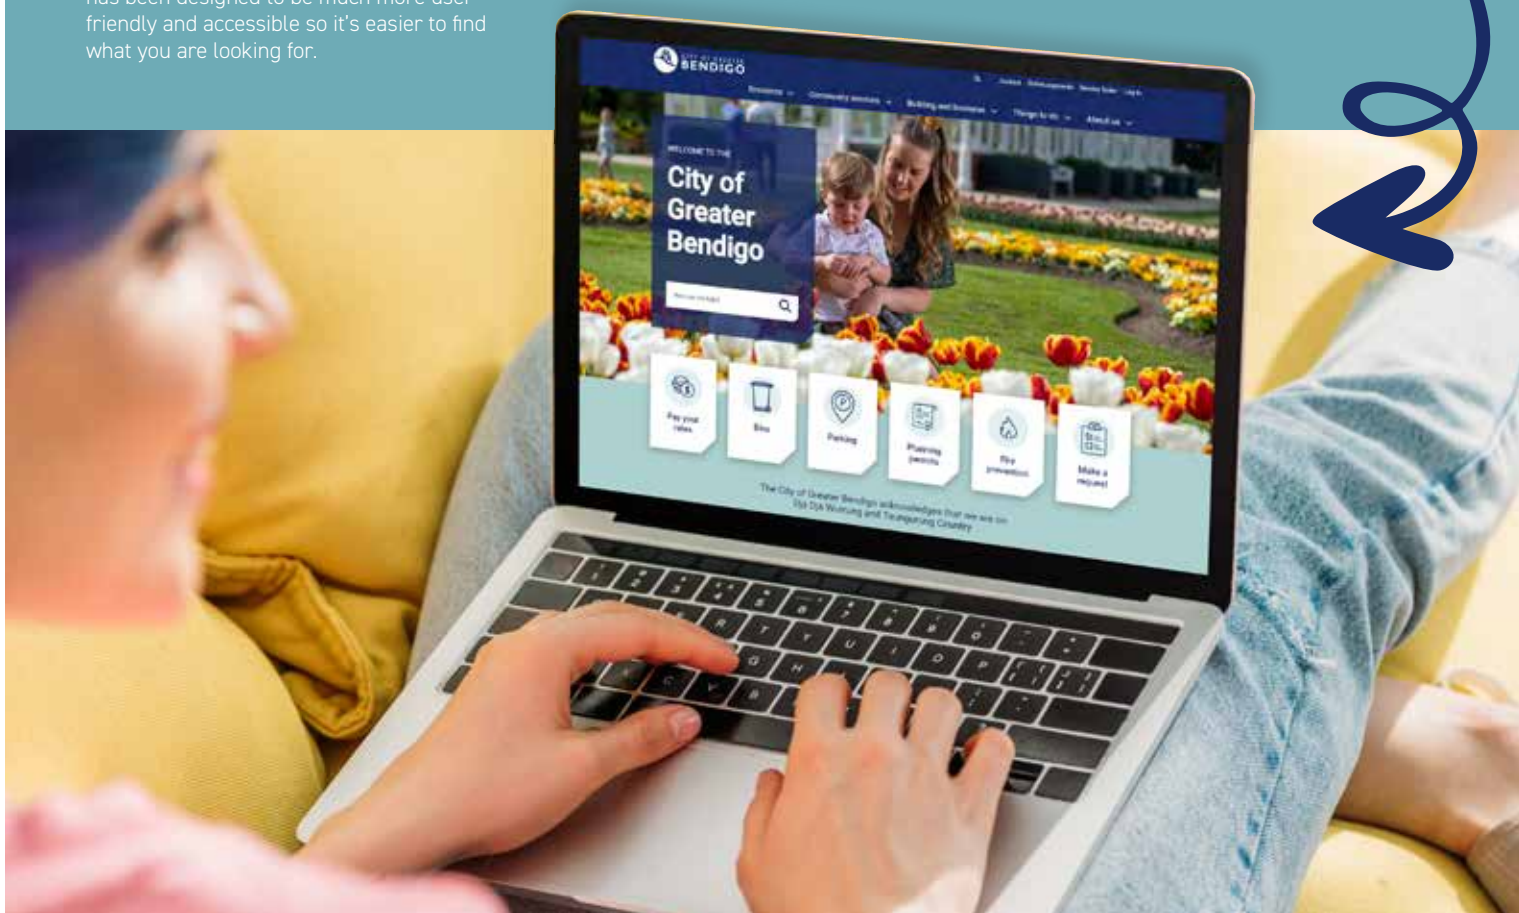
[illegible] friendly and accessible so it's easier to find what you are looking for.

CITY OF GREATER BENDIGO

Contact E-Subscriptions Service finder Log in

Residents Community services Building and business Things to do About us

WELCOME TO THE

City of Greater Bendigo

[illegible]

Pay your rates

Bins

Parking

Planning permits

Fire prevention

Make a request

The City of Greater Bendigo acknowledges that we are on Dja Dja Wurrung and Taungurung Country